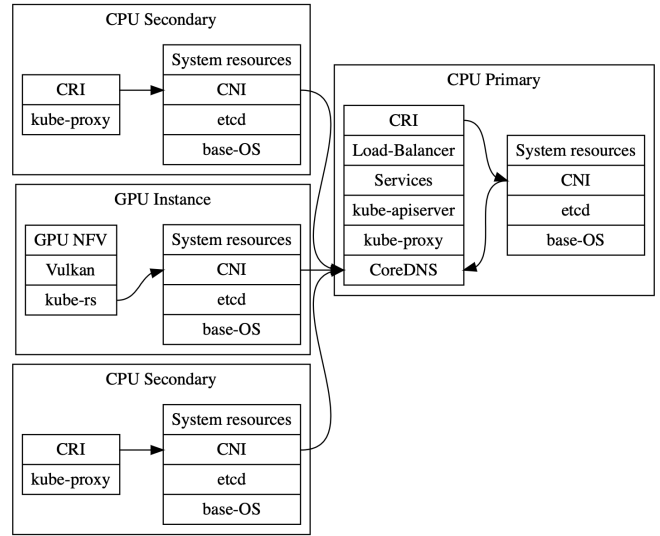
CPU Secondary

CRI
kube-proxy

System resources
CNI
etcd
base-OS

CPU Primary

CRI
Load-Balancer
Services
kube-apiserver
kube-proxy
CoreDNS

System resources
CNI
etcd
base-OS

GPU Instance

GPU NFV
Vulkan
kube-rs

System resources
CNI
etcd
base-OS

CPU Secondary

CRI
kube-proxy

System resources
CNI
etcd
base-OS